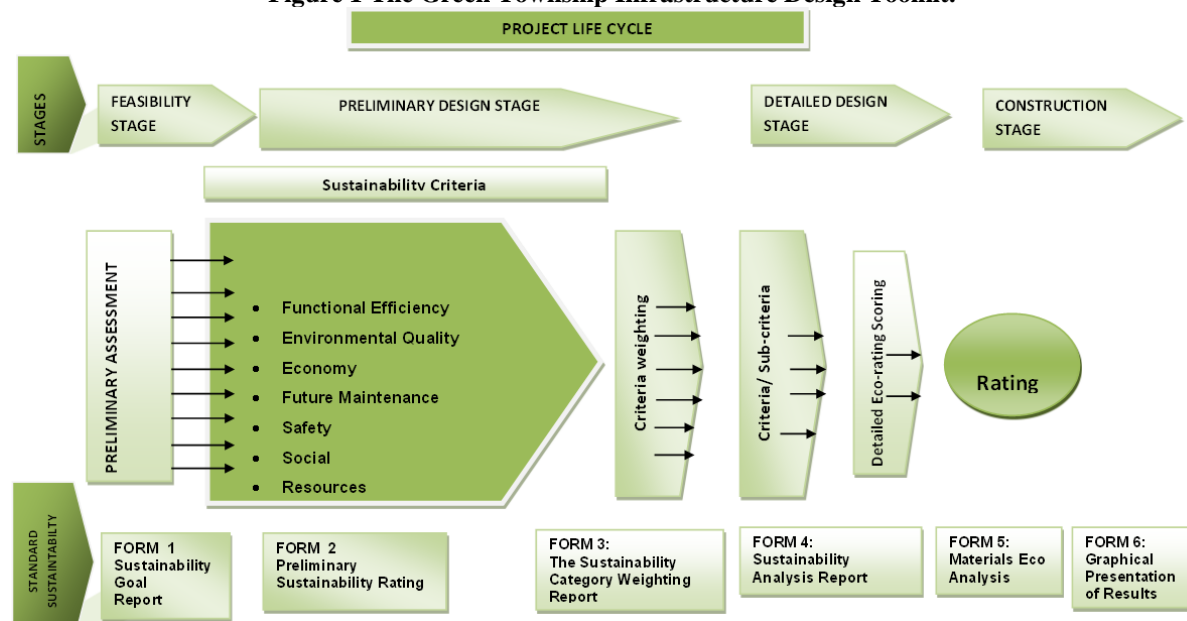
Figure 1 The Green Township Infrastructure Design Toolkit.

PROJECT LIFE CYCLE

STAGES

FEASIBILITY STAGE

PRELIMINARY DESIGN STAGE

DETAILED DESIGN STAGE

CONSTRUCTION STAGE

Sustainability Criteria

PRELIMINARY ASSESSMENT

- Functional Efficiency
- Environmental Quality
- Economy
- Future Maintenance
- Safety
- Social
- Resources

Criteria weighting

Criteria/ Sub-criteria

Detailed Eco-rating Scoring

Rating

STANDARD SUSTAINTABILTY

FORM 1 Sustainability Goal Report

FORM 2 Preliminary Sustainability Rating

FORM 3: The Sustainability Category Weighting Report

FORM 4: Sustainability Analysis Report

FORM 5: Materials Eco Analysis

FORM 6: Graphical Presentation of Results